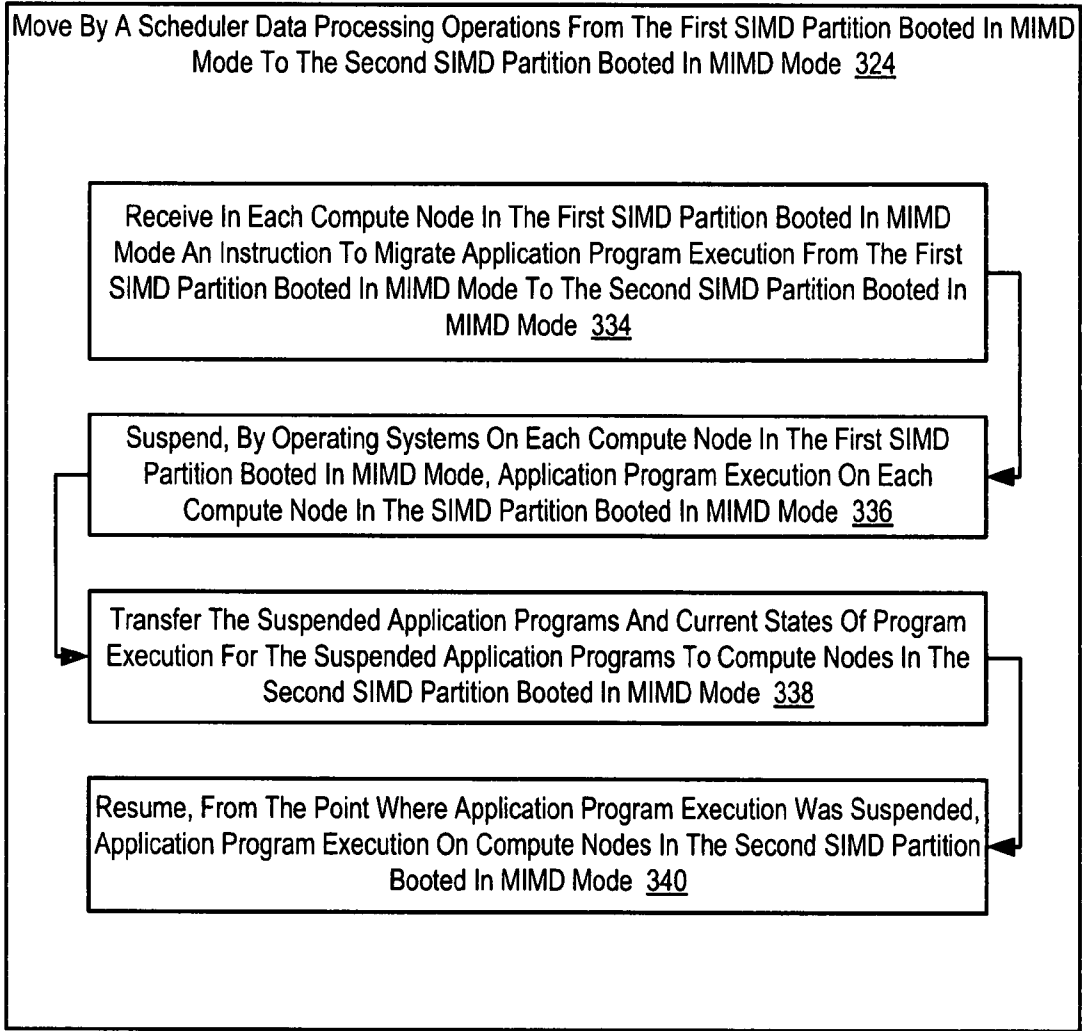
Move By A Scheduler Data Processing Operations From The First SIMD Partition Booted In MIMD Mode To The Second SIMD Partition Booted In MIMD Mode 324

Receive In Each Compute Node In The First SIMD Partition Booted In MIMD Mode An Instruction To Migrate Application Program Execution From The First SIMD Partition Booted In MIMD Mode To The Second SIMD Partition Booted In MIMD Mode 334

Suspend, By Operating Systems On Each Compute Node In The First SIMD Partition Booted In MIMD Mode, Application Program Execution On Each Compute Node In The SIMD Partition Booted In MIMD Mode 336

Transfer The Suspended Application Programs And Current States Of Program Execution For The Suspended Application Programs To Compute Nodes In The Second SIMD Partition Booted In MIMD Mode 338

Resume, From The Point Where Application Program Execution Was Suspended, Application Program Execution On Compute Nodes In The Second SIMD Partition Booted In MIMD Mode 340